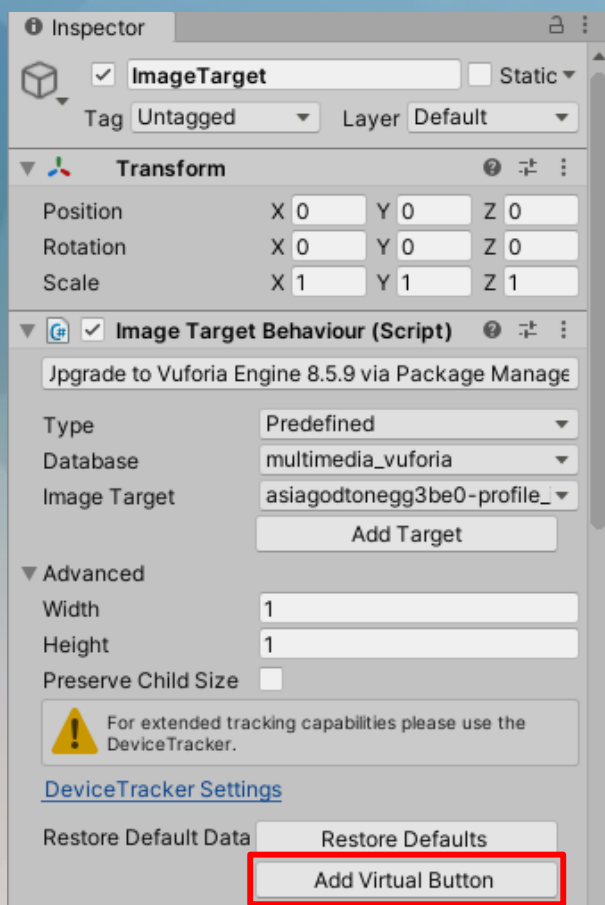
Inspector

ImageTarget

Static

Tag Untagged

Layer Default

Transform

| | | | | | | |
|---|---|---|---|---|---|---|
| Position | X | 0 | Y | 0 | Z | 0 |
| Rotation | X | 0 | Y | 0 | Z | 0 |
| Scale | X | 1 | Y | 1 | Z | 1 |

Image Target Behaviour (Script)

Jpgrade to Vuforia Engine 8.5.9 via Package Manage

Type Predefined

Database multimedia_vuforia

Image Target asiagodtonegg3be0-profile_

Add Target

Advanced

Width 1

Height 1

Preserve Child Size

For extended tracking capabilities please use the DeviceTracker.

DeviceTracker Settings

Restore Default Data Restore Defaults

Add Virtual Button